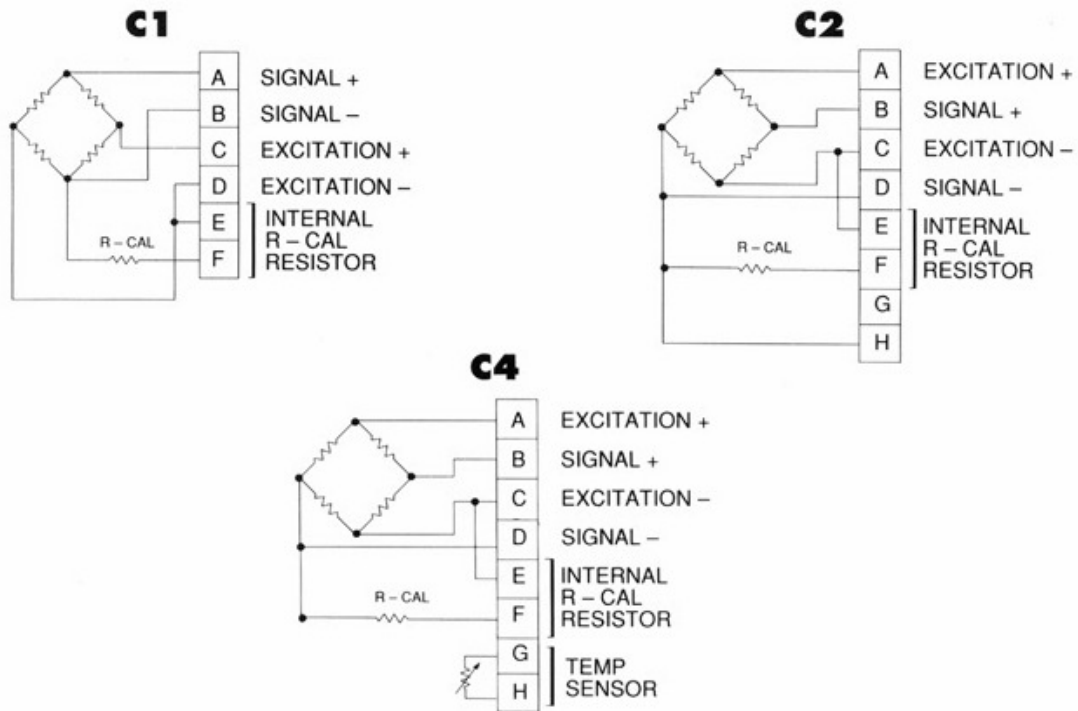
C1

R – CAL

| A | SIGNAL + |
| B | SIGNAL – |
| C | EXCITATION + |
| D | EXCITATION – |
| E | INTERNAL R – CAL RESISTOR |
| F | |

C2

R – CAL

| A | EXCITATION + |
| B | SIGNAL + |
| C | EXCITATION – |
| D | SIGNAL – |
| E | INTERNAL R – CAL RESISTOR |
| F | |
| G | |
| H | |

C4

R – CAL

| A | EXCITATION + |
| B | SIGNAL + |
| C | EXCITATION – |
| D | SIGNAL – |
| E | INTERNAL R – CAL RESISTOR |
| F | |
| G | TEMP SENSOR |
| H | |